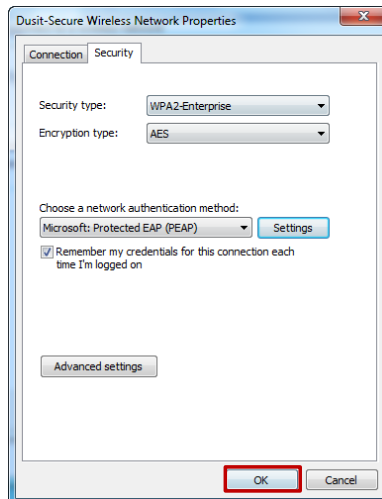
Dusit-Secure Wireless Network Properties

Connection Security

Security type: WPA2-Enterprise

Encryption type: AES

Choose a network authentication method:

Microsoft: Protected EAP (PEAP) Settings

Remember my credentials for this connection each time I'm logged on

Advanced settings

OK Cancel